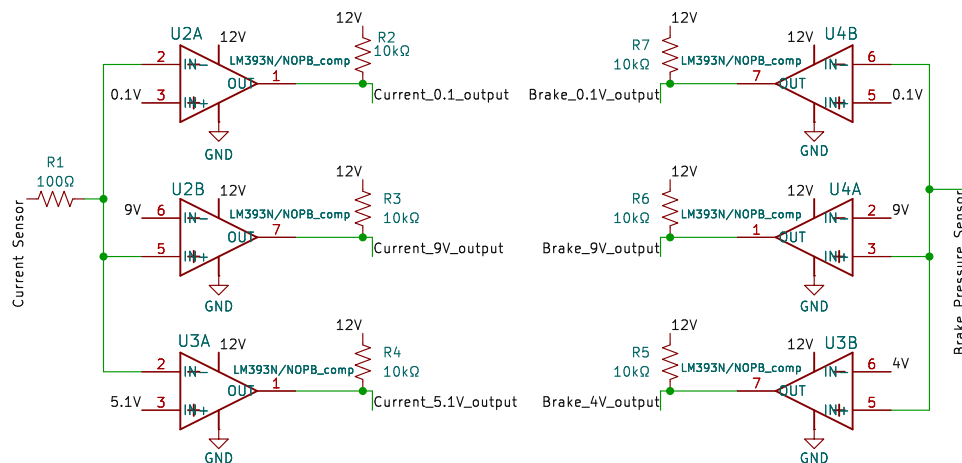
U2A
12V
LM393N/NOPB_comp
2
IN-
OUT
1
0.1V
3
IN+
GND
12V
R2
10kΩ
Current_0.1_output

R1
100Ω
Current Sensor

U2B
12V
LM393N/NOPB_comp
9V
6
IN-
OUT
7
5
IN+
GND
12V
R3
10kΩ
Current_9V_output

U3A
12V
LM393N/NOPB_comp
2
IN-
OUT
1
5.1V
3
IN+
GND
12V
R4
10kΩ
Current_5.1V_output

12V
R7
10kΩ
LM393N/NOPB_comp
Brake_0.1V_output
7
OUT
12V
U4B
IN-
6
IN+
5
0.1V
GND

12V
R6
10kΩ
LM393N/NOPB_comp
Brake_9V_output
1
OUT
12V
U4A
IN-
2
9V
IN+
3
GND

12V
R5
10kΩ
LM393N/NOPB_comp
Brake_4V_output
7
OUT
12V
U3B
IN-
6
4V
IN+
5
GND

Brake Pressure Sensor